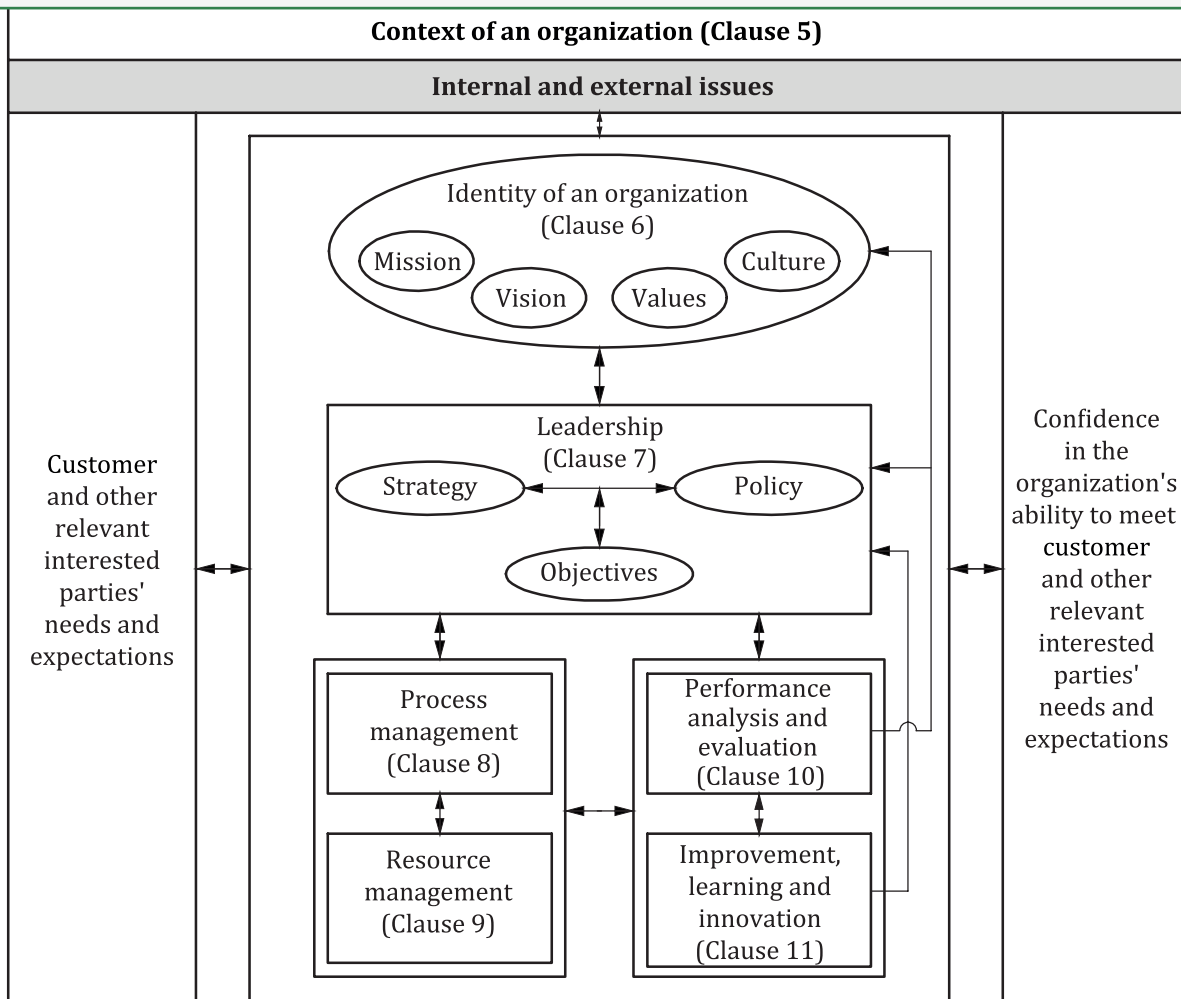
Context of an organization (Clause 5)

Internal and external issues

Customer and other relevant interested parties' needs and expectations

Identity of an organization (Clause 6)

Mission

Vision

Values

Culture

Leadership (Clause 7)

Strategy

Policy

Objectives

Process management (Clause 8)

Resource management (Clause 9)

Performance analysis and evaluation (Clause 10)

Improvement, learning and innovation (Clause 11)

Confidence in the organization's ability to meet customer and other relevant interested parties' needs and expectations